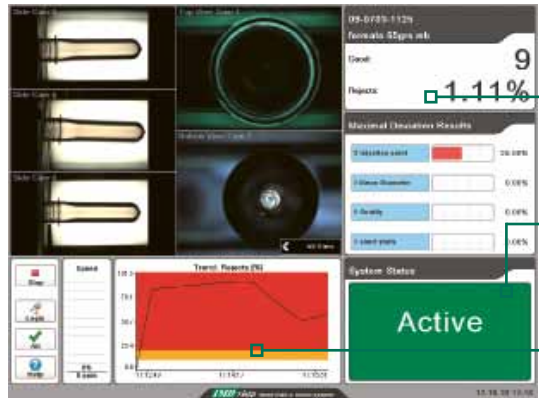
Side Cam 1

Side Cam 2

Side Cam 3

Top View Cam 1

Bottom View Cam 2

09-0709-1129

female 55grs wb

Good: 9

Rejects: 1.11%

Maximal Deviation Results

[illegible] 26.09%

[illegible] 0.00%

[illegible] 0.00%

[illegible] 0.00%

System Status

Active

Stop

Login

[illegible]

Help

Speed

0%

0 ppm

Trend: Rejects [%]

100%

75%

50%

25%

0%

11:12:41

11:15:23

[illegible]